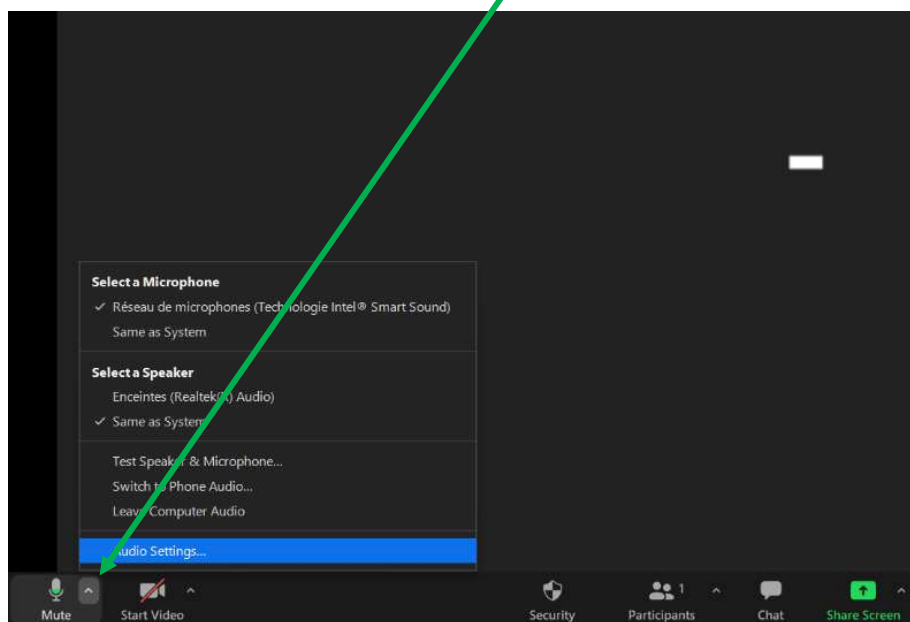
Select a Microphone
✓ Réseau de microphones (Technologie Intel® Smart Sound)
Same as System

Select a Speaker
Enceintes (Realtek(R) Audio)
✓ Same as System

Test Speaker & Microphone...
Switch to Phone Audio...
Leave Computer Audio

Audio Settings...

Mute
Start Video
Security
Participants 1
Chat
Share Screen